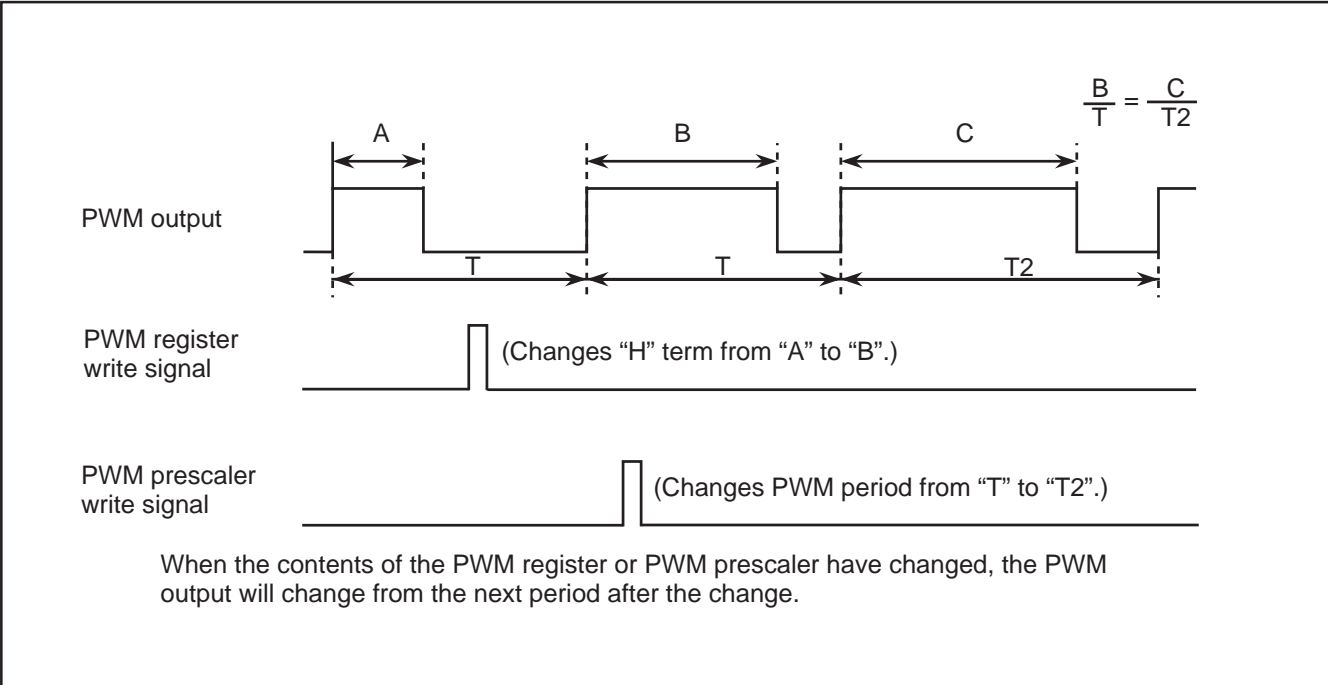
$\frac{B}{T} = \frac{C}{T2}$

A

B

C

PWM output

T

T

T2

PWM register write signal

(Changes “H” term from “A” to “B”.)

PWM prescaler write signal

(Changes PWM period from “T” to “T2”.)

When the contents of the PWM register or PWM prescaler have changed, the PWM output will change from the next period after the change.